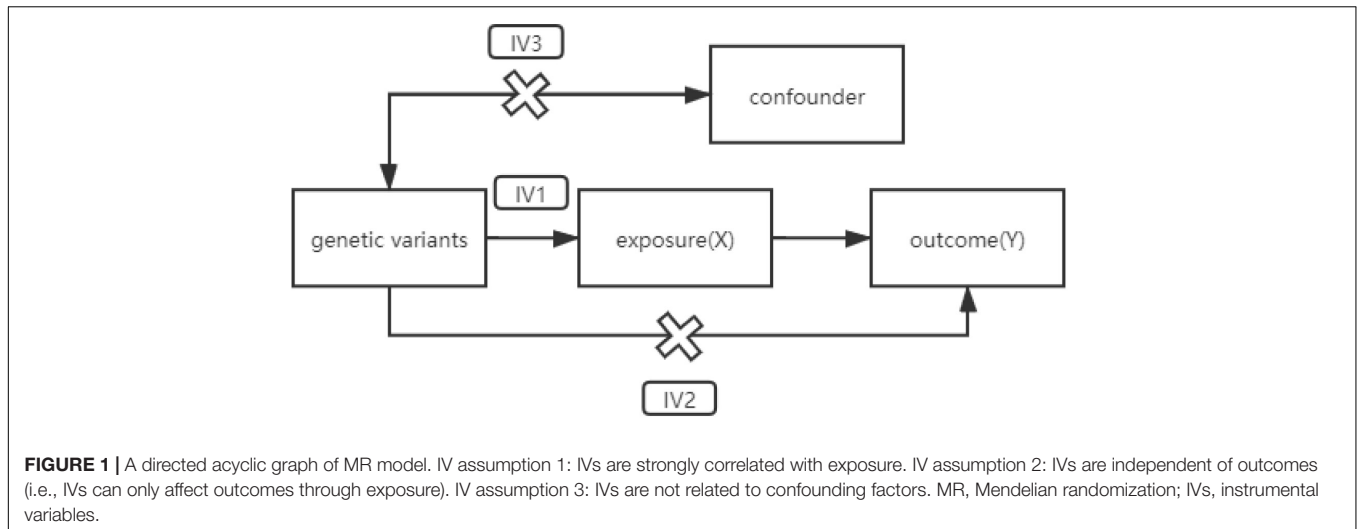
IV3

confounder

IV1

genetic variants

exposure(X)

outcome(Y)

IV2

**FIGURE 1 |** A directed acyclic graph of MR model. IV assumption 1: IVs are strongly correlated with exposure. IV assumption 2: IVs are independent of outcomes (i.e., IVs can only affect outcomes through exposure). IV assumption 3: IVs are not related to confounding factors. MR, Mendelian randomization; IVs, instrumental variables.